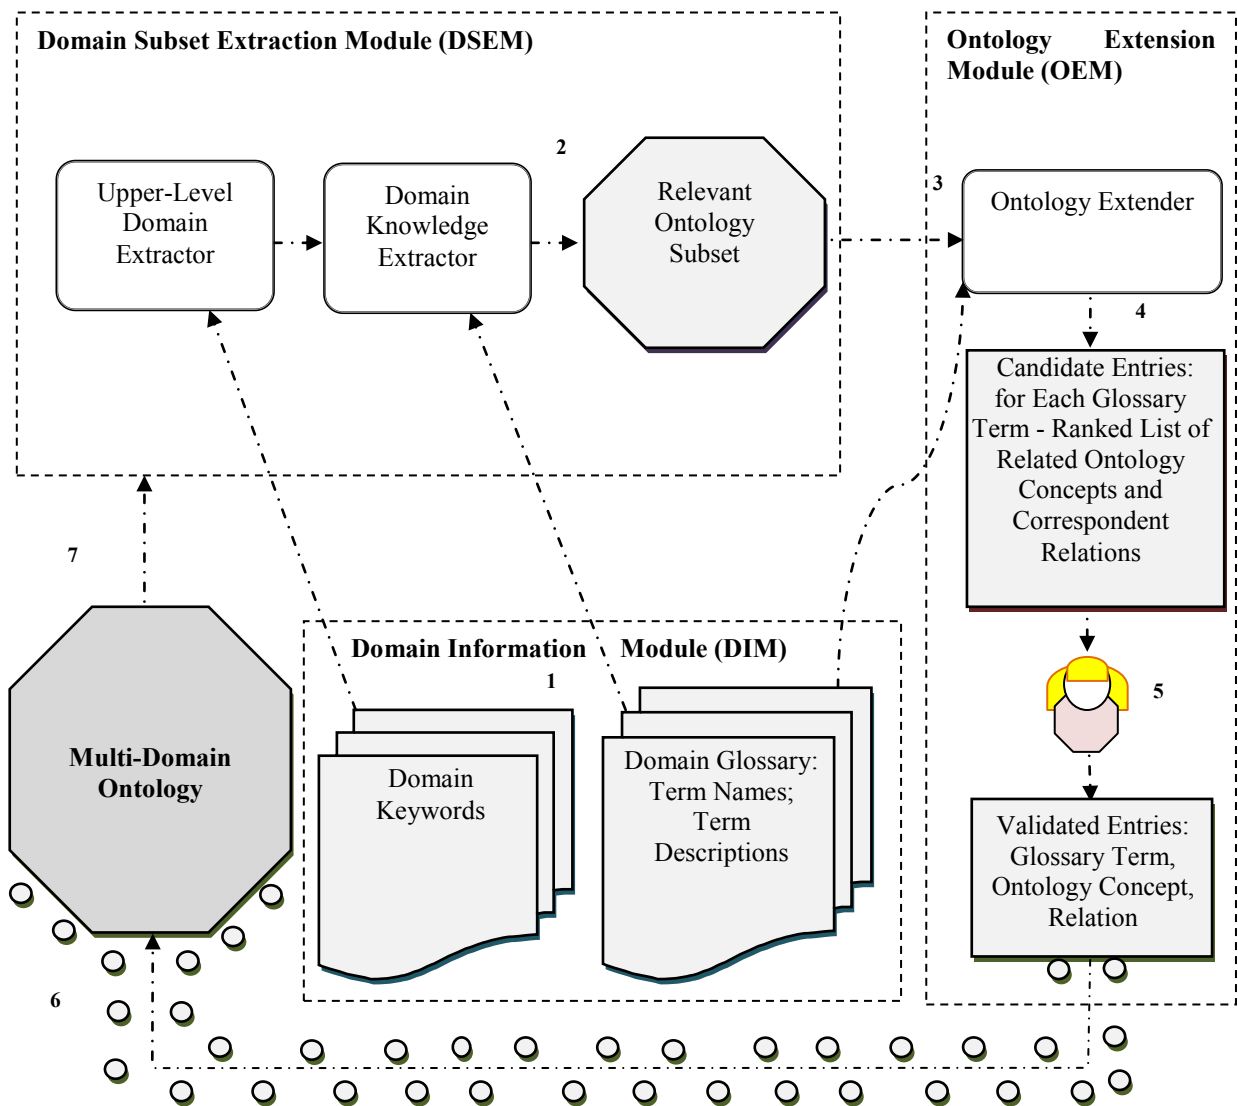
Domain Subset Extraction Module (DSEM)

Ontology Extension Module (OEM)

Upper-Level Domain Extractor

Domain Knowledge Extractor

2

Relevant Ontology Subset

3

Ontology Extender

4

Candidate Entries: for Each Glossary Term - Ranked List of Related Ontology Concepts and Correspondent Relations

7

Domain Information Module (DIM)

1

5

Multi-Domain Ontology

Domain Keywords

Domain Glossary: Term Names; Term Descriptions

Validated Entries: Glossary Term, Ontology Concept, Relation

6